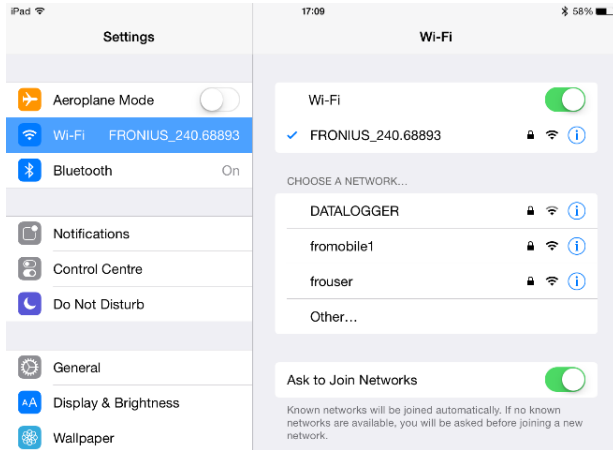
iPad
17:09
58%

Settings

Aeroplane Mode

Wi-Fi FRONIUS_240.68893

Bluetooth On

Notifications

Control Centre

Do Not Disturb

General

Display & Brightness

Wallpaper

Wi-Fi

Wi-Fi

✓ FRONIUS_240.68893

CHOOSE A NETWORK...

DATALOGGER

fromobile1

frouser

Other...

Ask to Join Networks

Known networks will be joined automatically. If no known networks are available, you will be asked before joining a new network.